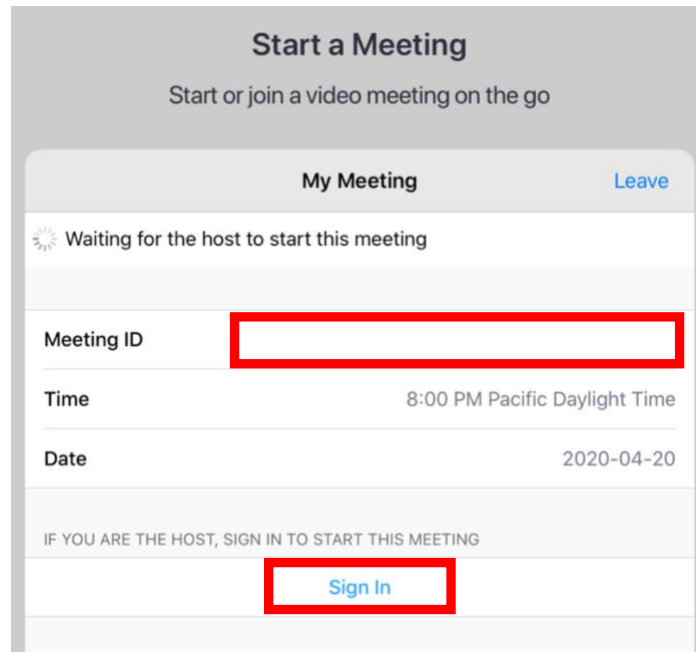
Start a Meeting

Start or join a video meeting on the go

My Meeting

Leave

Waiting for the host to start this meeting

| | |
|---|---|
| Meeting ID | |
| Time | 8:00 PM Pacific Daylight Time |
| Date | 2020-04-20 |

IF YOU ARE THE HOST, SIGN IN TO START THIS MEETING

Sign In